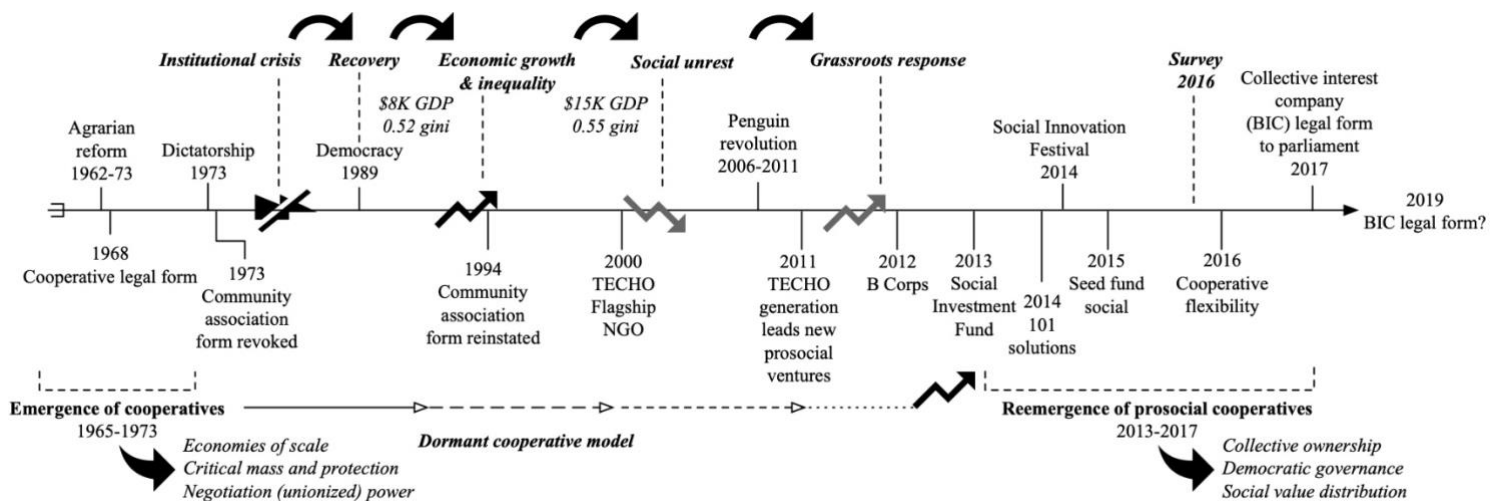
Institutional crisis

Recovery

Economic growth & inequality

Social unrest

Grassroots response

Survey 2016

Collective interest company (BIC) legal form to parliament 2017

$8K GDP 0.52 gini

$15K GDP 0.55 gini

Agrarian reform 1962-73

Dictatorship 1973

Democracy 1989

Penguin revolution 2006-2011

Social Innovation Festival 2014

2019 BIC legal form?

1968 Cooperative legal form

1973 Community association form revoked

1994 Community association form reinstated

2000 TECHO Flagship NGO

2011 TECHO generation leads new prosocial ventures

2012 B Corps

2013 Social Investment Fund

2014 101 solutions

2015 Seed fund social

2016 Cooperative flexibility

Emergence of cooperatives 1965-1973

Economies of scale
Critical mass and protection
Negotiation (unionized) power

Dormant cooperative model

Reemergence of prosocial cooperatives 2013-2017

Collective ownership
Democratic governance
Social value distribution